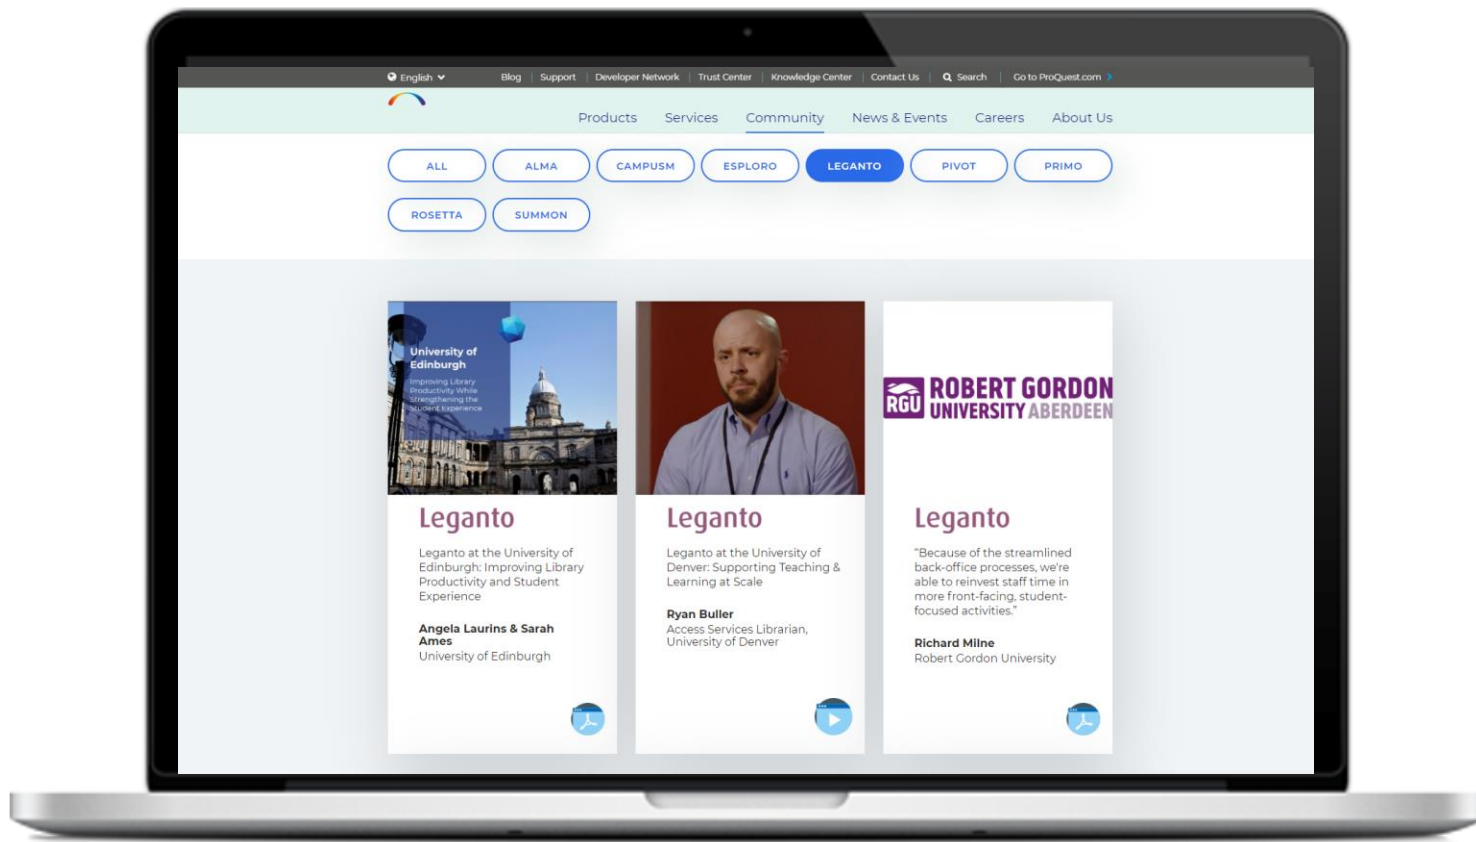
English | Blog | Support | Developer Network | Trust Center | Knowledge Center | Contact Us | Search | Go to ProQuest.com

Products Services Community News & Events Careers About Us

ALL ALMA CAMPUSM ESPLORO LEGANTO PIVOT PRIMO ROSETTA SUMMON

University of Edinburgh
Improving Library Productivity While Strengthening the Student Experience

Leganto

Leganto at the University of Edinburgh: Improving Library Productivity and Student Experience

Angela Laurins & Sarah Ames
University of Edinburgh

Leganto

Leganto at the University of Denver: Supporting Teaching & Learning at Scale

Ryan Buller
Access Services Librarian, University of Denver

RGU ROBERT GORDON UNIVERSITY ABERDEEN

Leganto

"Because of the streamlined back-office processes, we're able to reinvest staff time in more front-facing, student-focused activities."

Richard Milne
Robert Gordon University